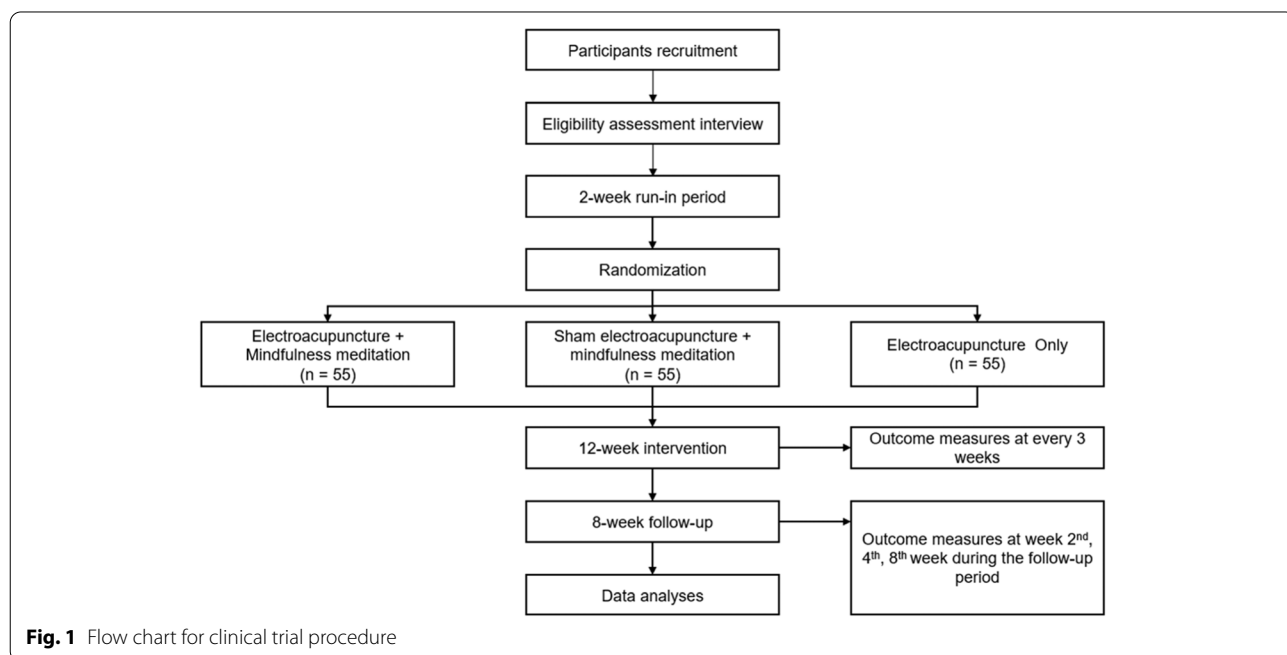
Participants recruitment

Eligibility assessment interview

2-week run-in period

Randomization

Electroacupuncture + Mindfulness meditation (n = 55)

Sham electroacupuncture + mindfulness meditation (n = 55)

Electroacupuncture Only (n = 55)

12-week intervention

Outcome measures at every 3 weeks

8-week follow-up

Outcome measures at week $2^{nd}$, $4^{th}$, $8^{th}$ week during the follow-up period

Data analyses

**Fig. 1** Flow chart for clinical trial procedure